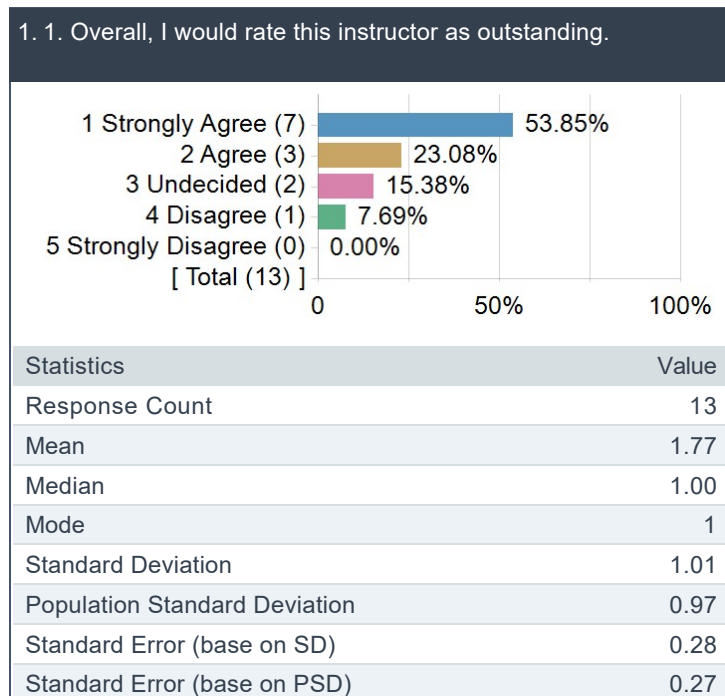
1. 1. Overall, I would rate this instructor as outstanding.

1 Strongly Agree (7) 53.85%
2 Agree (3) 23.08%
3 Undecided (2) 15.38%
4 Disagree (1) 7.69%
5 Strongly Disagree (0) 0.00%
[ Total (13) ]
0 50% 100%

| Statistics | Value |
|---|---|
| Response Count | 13 |
| Mean | 1.77 |
| Median | 1.00 |
| Mode | 1 |
| Standard Deviation | 1.01 |
| Population Standard Deviation | 0.97 |
| Standard Error (base on SD) | 0.28 |
| Standard Error (base on PSD) | 0.27 |